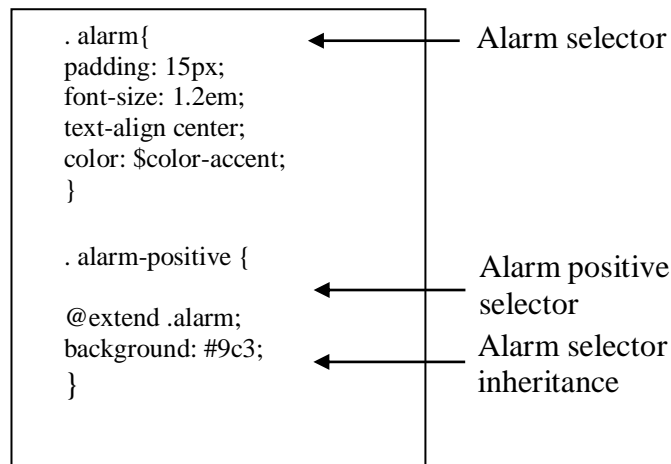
. alarm{
padding: 15px;
font-size: 1.2em;
text-align center;
color: \$color-accent;
}

. alarm-positive {

@extend .alarm;
background: #9c3;
}

Alarm selector

Alarm positive selector

Alarm selector inheritance